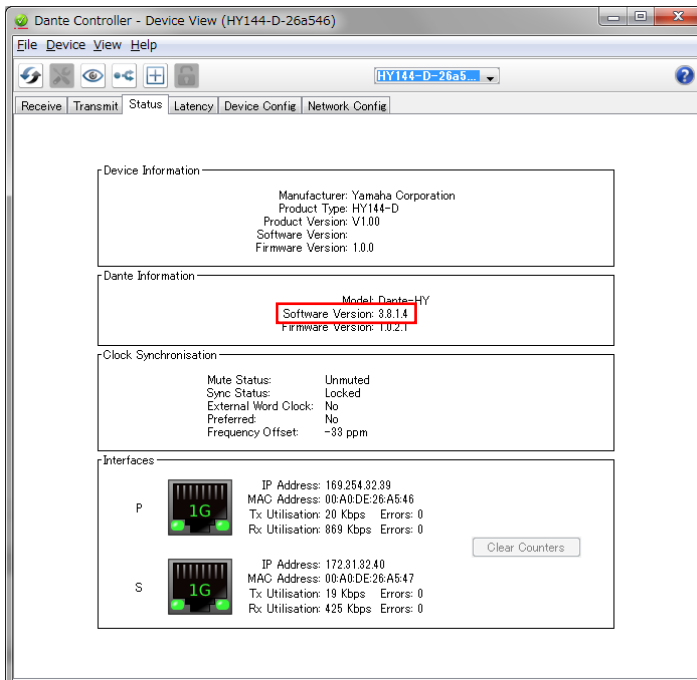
Dante Controller - Device View (HY144-D-26a546)

File Device View Help

HY144-D-26a5...

Receive | Transmit | Status | Latency | Device Config | Network Config

Device Information

Manufacturer: Yamaha Corporation
Product Type: HY144-D
Product Version: V1.00
Software Version:
Firmware Version: 1.0.0

Dante Information

Model: Dante-HY
Software Version: 3.8.1.4
Firmware Version: 1.0.2.1

Clock Synchronisation

Mute Status: Unmuted
Sync Status: Locked
External Word Clock: No
Preferred: No
Frequency Offset: -33 ppm

Interfaces

P

1G

IP Address: 169.254.32.39
MAC Address: 00:A0:DE:26:A5:46
Tx Utilisation: 20 Kbps Errors: 0
Rx Utilisation: 869 Kbps Errors: 0

Clear Counters

S

1G

IP Address: 172.31.32.40
MAC Address: 00:A0:DE:26:A5:47
Tx Utilisation: 19 Kbps Errors: 0
Rx Utilisation: 425 Kbps Errors: 0